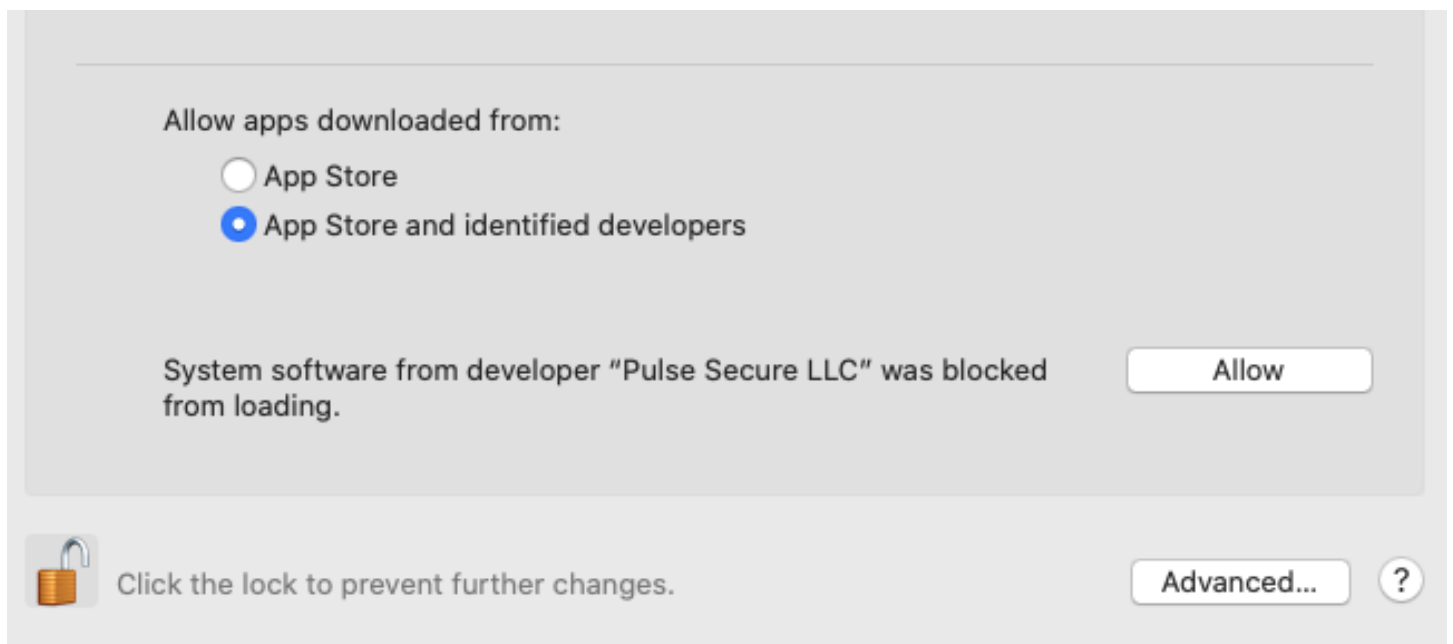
Allow apps downloaded from:

App Store

App Store and identified developers

System software from developer "Pulse Secure LLC" was blocked from loading.

Allow

Click the lock to prevent further changes.

Advanced...

?